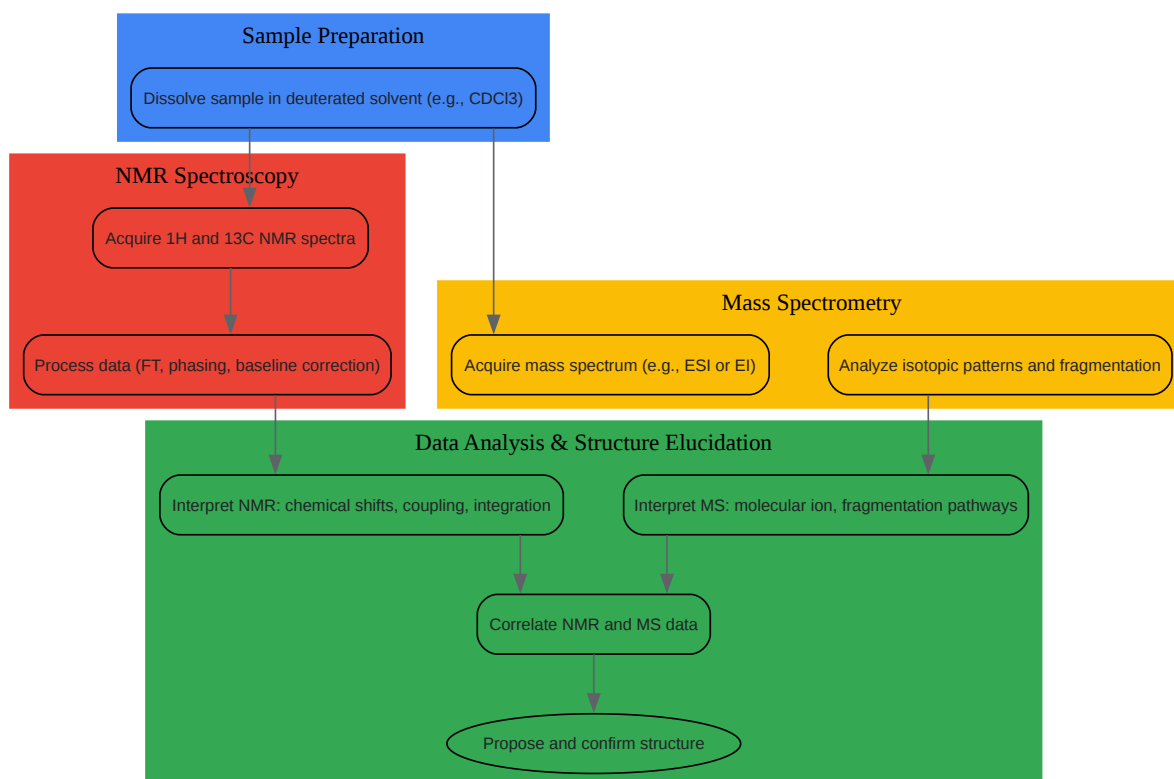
Sample Preparation

Dissolve sample in deuterated solvent (e.g., CDCl3)

NMR Spectroscopy

Acquire 1H and 13C NMR spectra

Process data (FT, phasing, baseline correction)

Mass Spectrometry

Acquire mass spectrum (e.g., ESI or EI)

Analyze isotopic patterns and fragmentation

Data Analysis & Structure Elucidation

Interpret NMR: chemical shifts, coupling, integration

Interpret MS: molecular ion, fragmentation pathways

Correlate NMR and MS data

Propose and confirm structure